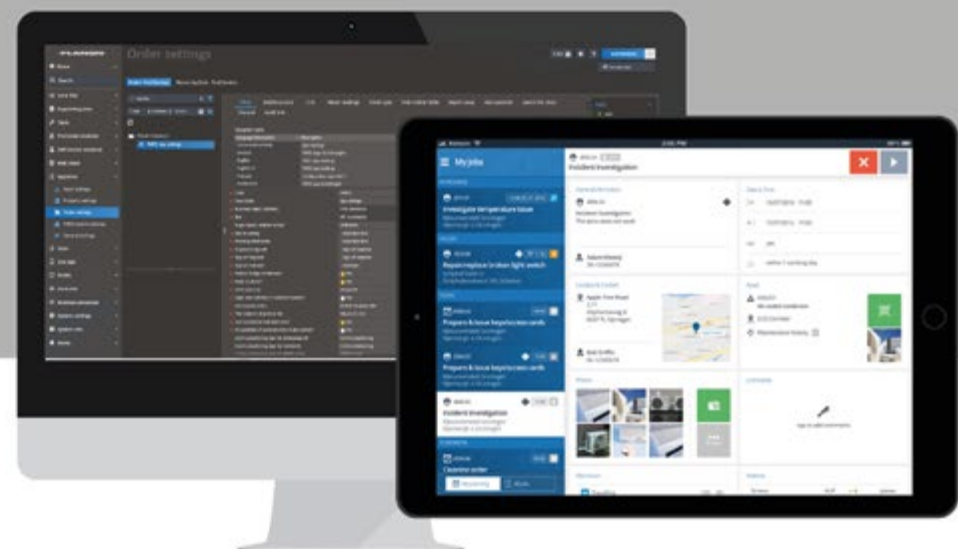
Order settings

My jobs

Investigate temperature issue

Repair/replace broken light switch

Prepare & issue key/access cards

Prepare & issue key/access cards

Incident investigation

Incident investigation

Cleaning order

Photos

Tap to add comments